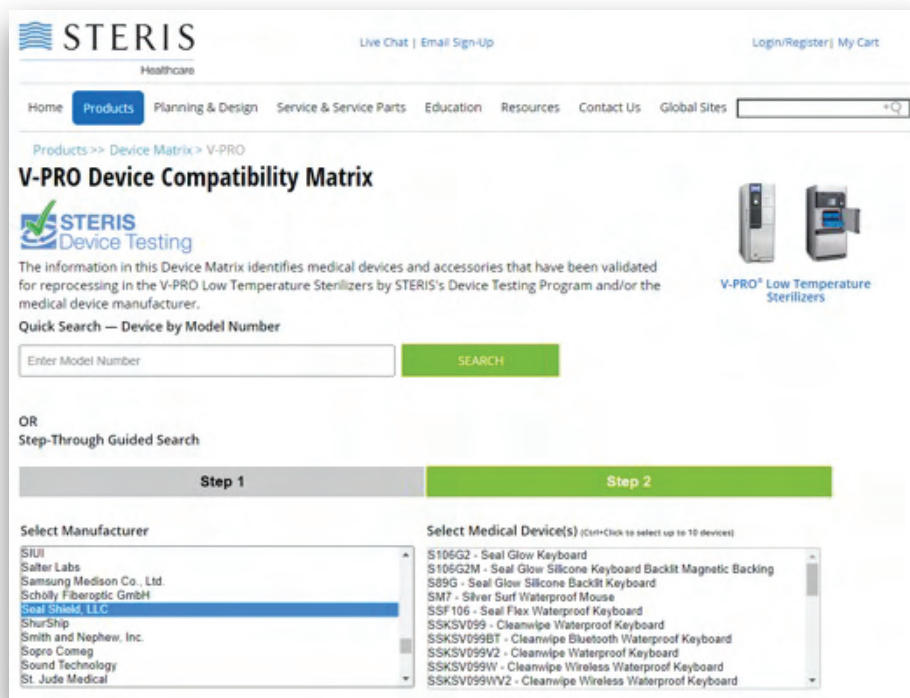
STERIS
Healthcare

Live Chat | Email Sign-Up

Login/Register| My Cart

Home Products Planning & Design Service & Service Parts Education Resources Contact Us Global Sites

Products >> Device Matrix > V-PRO

V-PRO Device Compatibility Matrix

STERIS
Device Testing

The information in this Device Matrix identifies medical devices and accessories that have been validated for reprocessing in the V-PRO Low Temperature Sterilizers by STERIS's Device Testing Program and/or the medical device manufacturer.

V-PRO® Low Temperature Sterilizers

Quick Search — Device by Model Number

Enter Model Number

SEARCH

OR
Step-Through Guided Search

Step 1

Step 2

Select Manufacturer

SIUI
Salter Labs
Samsung Medison Co., Ltd.
Scholly Fiberoptic GmbH
Seal Shield, LLC
ShurShip
Smith and Nephew, Inc.
Sopro Comeg
Sound Technology
St. Jude Medical

Select Medical Device(s) (Ctrl+Click to select up to 10 devices)

S106G2 - Seal Glow Keyboard
S106G2M - Seal Glow Silicone Keyboard Backlit Magnetic Backing
S89G - Seal Glow Silicone Backlit Keyboard
SM7 - Silver Surf Waterproof Mouse
SSF106 - Seal Flex Waterproof Keyboard
SSKSV099 - Cleanwipe Waterproof Keyboard
SSKSV099BT - Cleanwipe Bluetooth Waterproof Keyboard
SSKSV099V2 - Cleanwipe Waterproof Keyboard
SSKSV099W - Cleanwipe Wireless Waterproof Keyboard
SSKSV099WV2 - Cleanwipe Wireless Waterproof Keyboard